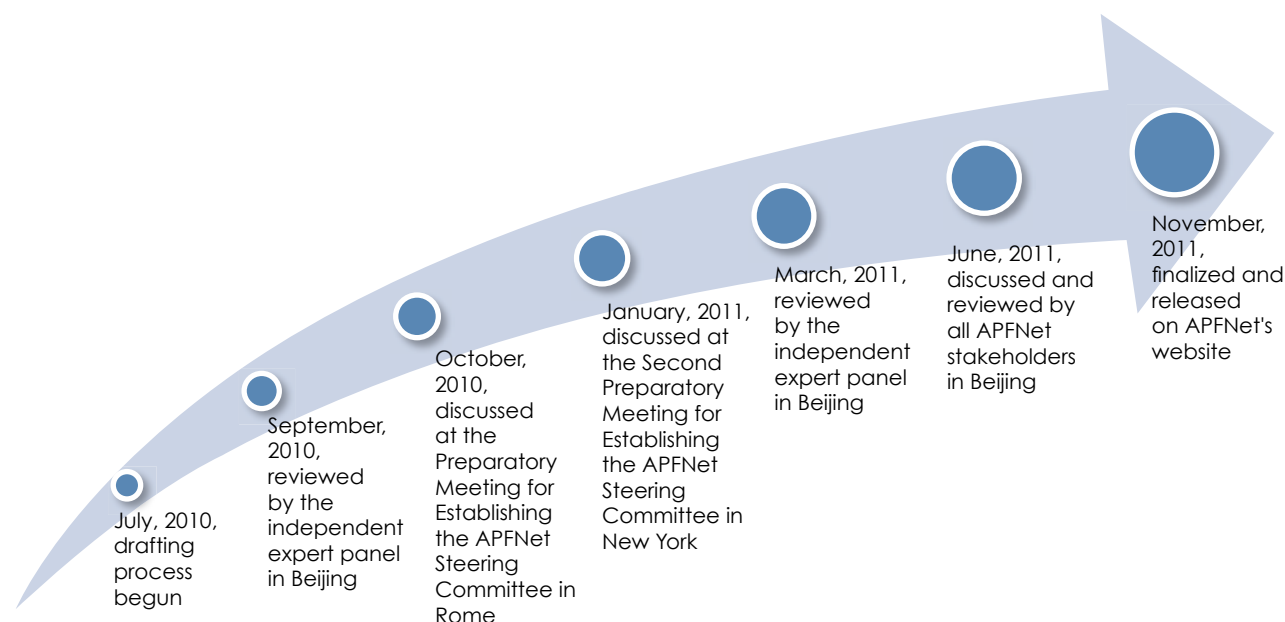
July, 2010, drafting process begun

September, 2010, reviewed by the independent expert panel in Beijing

October, 2010, discussed at the Preparatory Meeting for Establishing the APFNet Steering Committee in Rome

January, 2011, discussed at the Second Preparatory Meeting for Establishing the APFNet Steering Committee in New York

March, 2011, reviewed by the independent expert panel in Beijing

June, 2011, discussed and reviewed by all APFNet stakeholders in Beijing

November, 2011, finalized and released on APFNet's website